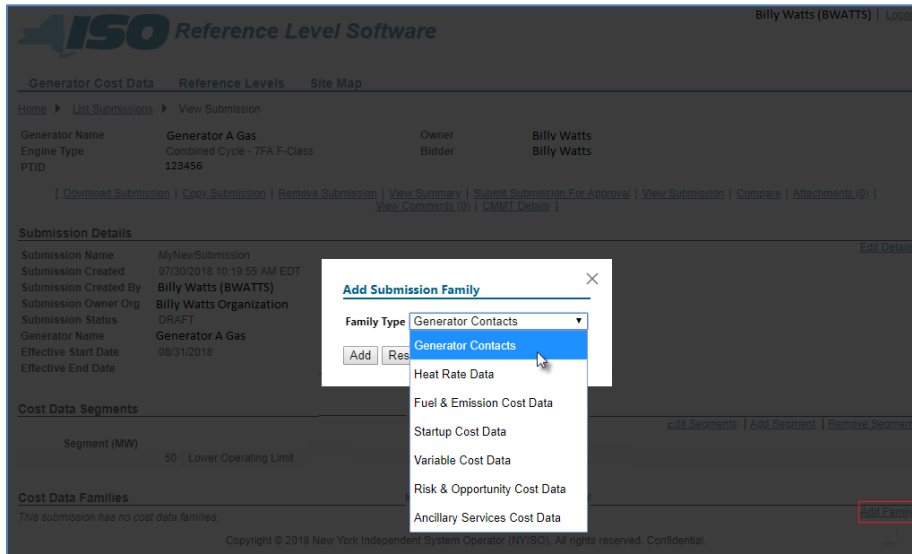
ISO Reference Level Software

Billy Watts (BWATTS) | Logo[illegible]

Generator Cost Data Reference Levels Site Map

Home ▶ List Submissions ▶ View Submission

Generator Name Generator A Gas
Engine Type Combined Cycle - 7FA F-Class
PTID 123456

Owner Billy Watts
Bidder Billy Watts

[ Download Submission | Copy Submission | Remove Submission | View Summary | Submit Submission For Approval | View Submission | Compare | Attachments (0) | View Comments (0) | CMMT Details ]

Submission Details

Edit Details

Submission Name MyNewSubmission
Submission Created 07/30/2018 10:19:55 AM EDT
Submission Created By Billy Watts (BWATTS)
Submission Owner Org Billy Watts Organization
Submission Status DRAFT
Generator Name Generator A Gas
Effective Start Date 08/31/2018
Effective End Date

Add Submission Family

Family Type Generator Contacts

Add Res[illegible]

Generator Contacts
Heat Rate Data
Fuel & Emission Cost Data
Startup Cost Data
Variable Cost Data
Risk & Opportunity Cost Data
Ancillary Services Cost Data

Cost Data Segments

Edit Segments | Add Segment | Remove Segmen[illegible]

Segment (MW)

50 Lower Operating Limit

Cost Data Families

This submission has no cost data families.

Add Famil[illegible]

Copyright © 2018 New York Independent System Operator (NYISO). All rights reserved. Confidential.